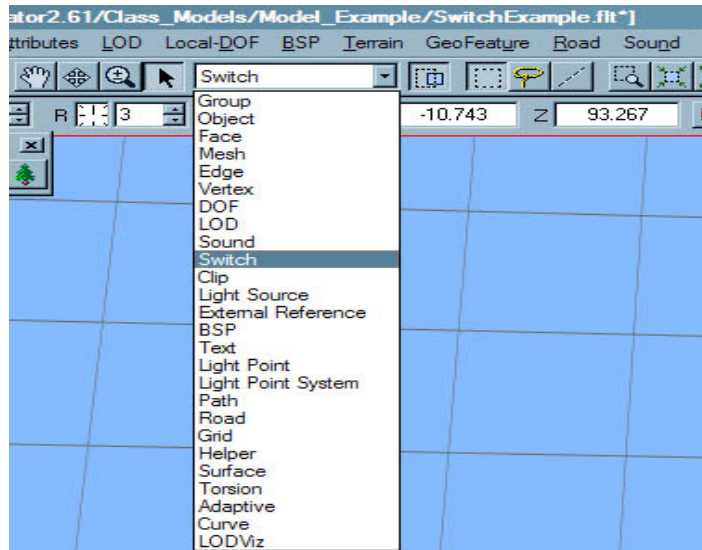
ator2.61/Class_Models/Model_Example/SwitchExample.flt*]

ttributes LOD Local-DOF BSP Terrain GeoFeature Road Sound

Switch

R 3 -10.743 Z 93.267

Group
Object
Face
Mesh
Edge
Vertex
DOF
LOD
Sound
Switch
Clip
Light Source
External Reference
BSP
Text
Light Point
Light Point System
Path
Road
Grid
Helper
Surface
Torsion
Adaptive
Curve
LODViz